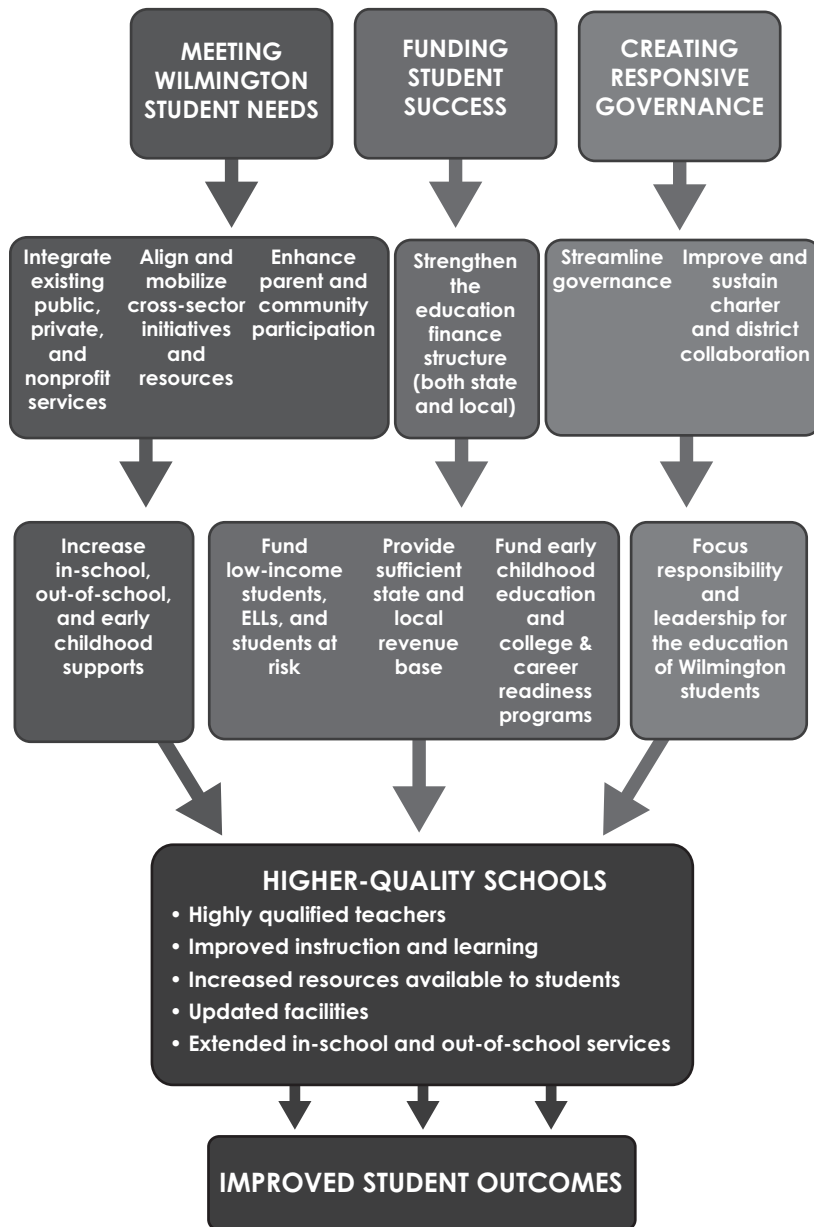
MEETING WILMINGTON STUDENT NEEDS

FUNDING STUDENT SUCCESS

CREATING RESPONSIVE GOVERNANCE

Integrate existing public, private, and nonprofit services

Align and mobilize cross-sector initiatives and resources

Enhance parent and community participation

Strengthen the education finance structure (both state and local)

Streamline governance

Improve and sustain charter and district collaboration

Increase in-school, out-of-school, and early childhood supports

Fund low-income students, ELLs, and students at risk

Provide sufficient state and local revenue base

Fund early childhood education and college & career readiness programs

Focus responsibility and leadership for the education of Wilmington students

HIGHER-QUALITY SCHOOLS
• Highly qualified teachers
• Improved instruction and learning
• Increased resources available to students
• Updated facilities
• Extended in-school and out-of-school services

IMPROVED STUDENT OUTCOMES